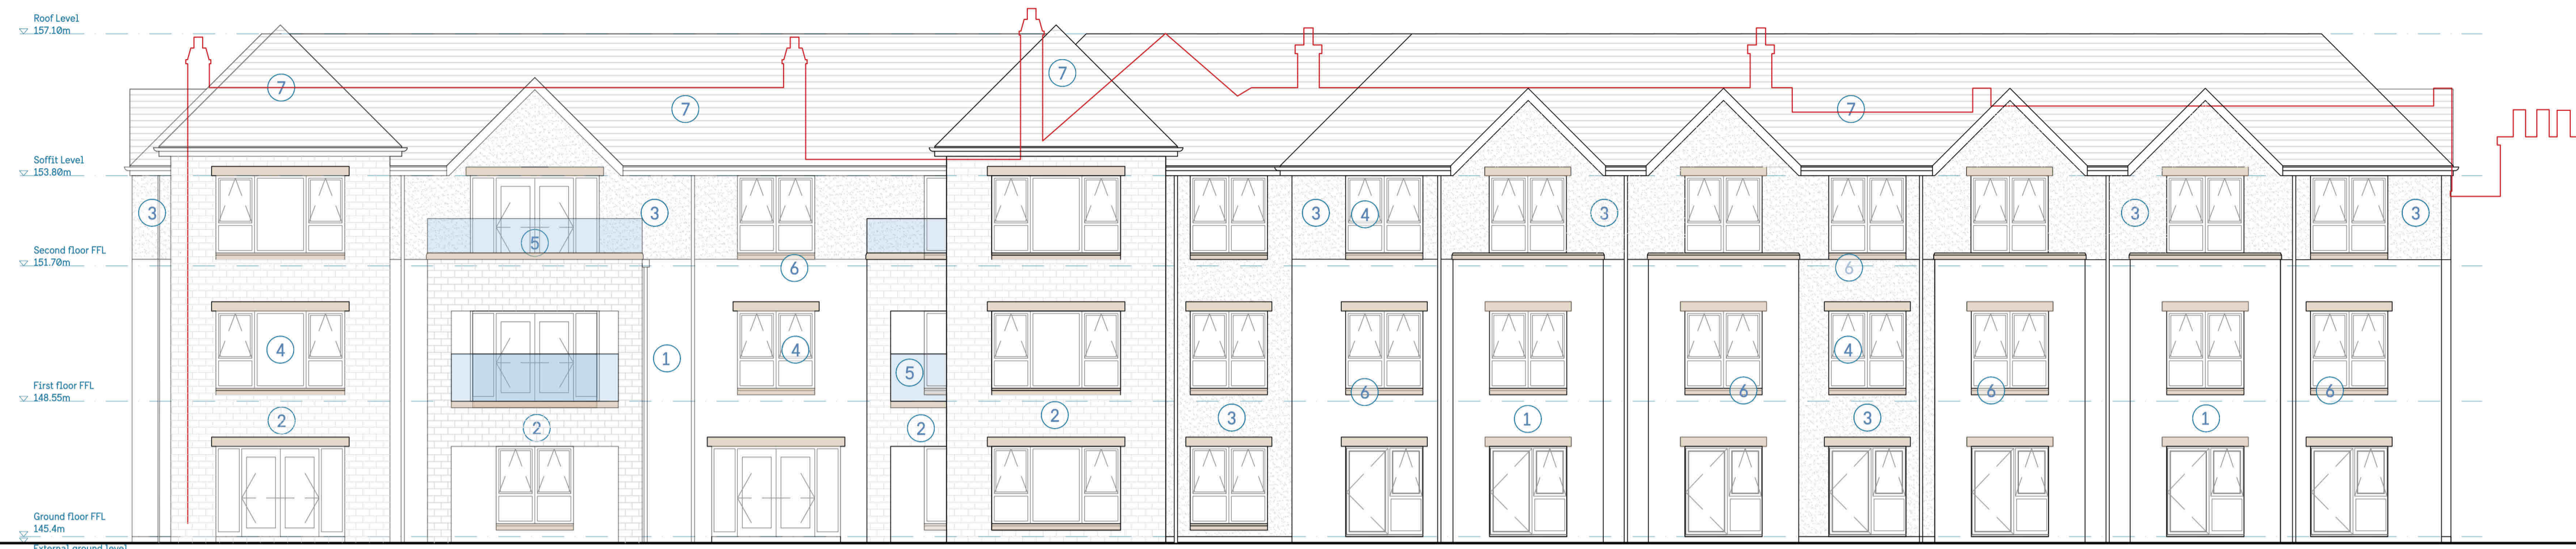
Roof Level
157.10m

Soffit Level
153.80m

Second floor FFL
151.70m

First floor FFL
148.55m

Ground floor FFL
145.4m

External ground level

7 7 7 7

3 3 3 3 4 3 3 3

5

6 6

1 4 4 4

5

6 6 6 6

2 2 2 2 3 1 3 1